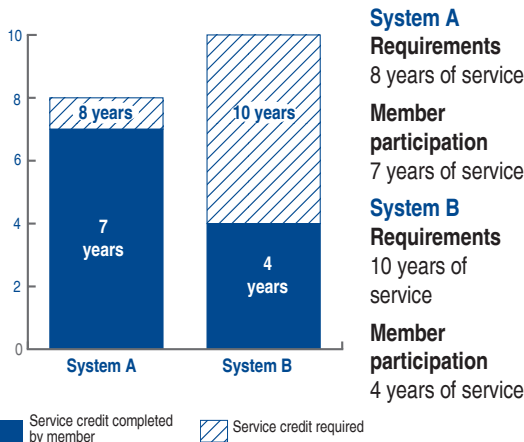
10
8
6
4
2
0

8 years
7 years

10 years
4 years

System A
System B

Service credit completed by member
Service credit required

System A
Requirements
8 years of service

Member participation
7 years of service

System B
Requirements
10 years of service

Member participation
4 years of service